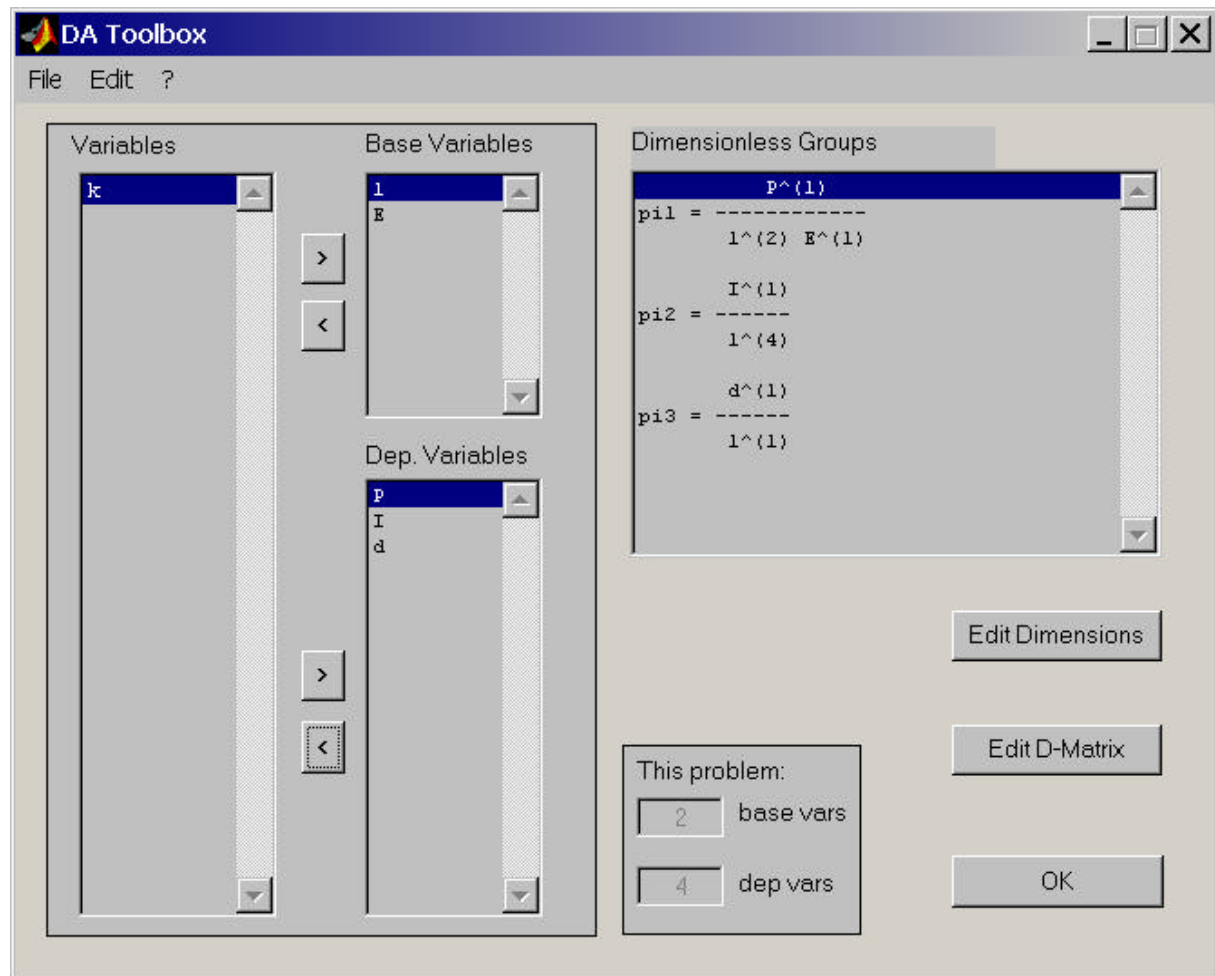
DA Toolbox

File Edit ?

Variables

k

Base Variables

l
E

>
<

Dep. Variables

P
I
d

>
<

Dimensionless Groups

P^(1)
pi1 = ------------
l^(2) E^(1)

I^(1)
pi2 = ------
l^(4)

d^(1)
pi3 = ------
l^(1)

Edit Dimensions

Edit D-Matrix

This problem:
2 base vars
4 dep vars

OK